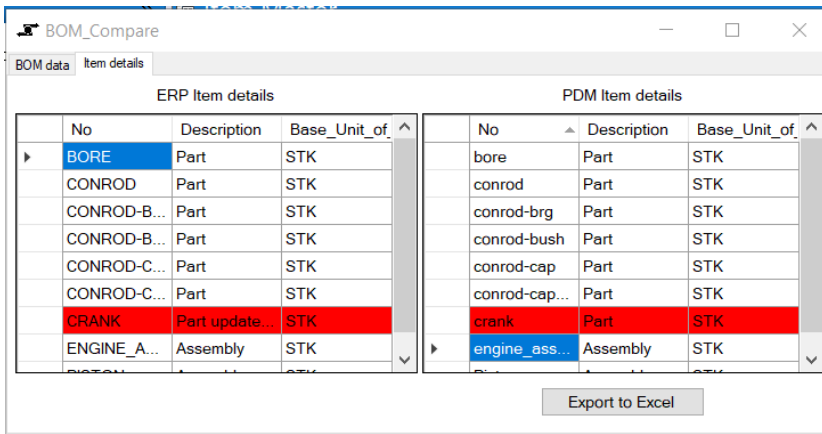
BOM_Compare

BOM data | Item details

ERP Item details

| | No | Description | Base_Unit_of_ |
|---|---|---|---|
| ▶ | BORE | Part | STK |
| | CONROD | Part | STK |
| | CONROD-B... | Part | STK |
| | CONROD-B... | Part | STK |
| | CONROD-C... | Part | STK |
| | CONROD-C... | Part | STK |
| | CRANK | Part update... | STK |
| | ENGINE_A... | Assembly | STK |
| | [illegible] | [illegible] | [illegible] |

PDM Item details

| | No | Description | Base_Unit_of_ |
|---|---|---|---|
| | bore | Part | STK |
| | conrod | Part | STK |
| | conrod-brg | Part | STK |
| | conrod-bush | Part | STK |
| | conrod-cap | Part | STK |
| | conrod-cap... | Part | STK |
| | crank | Part | STK |
| ▶ | engine_ass... | Assembly | STK |
| | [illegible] | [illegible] | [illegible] |

Export to Excel